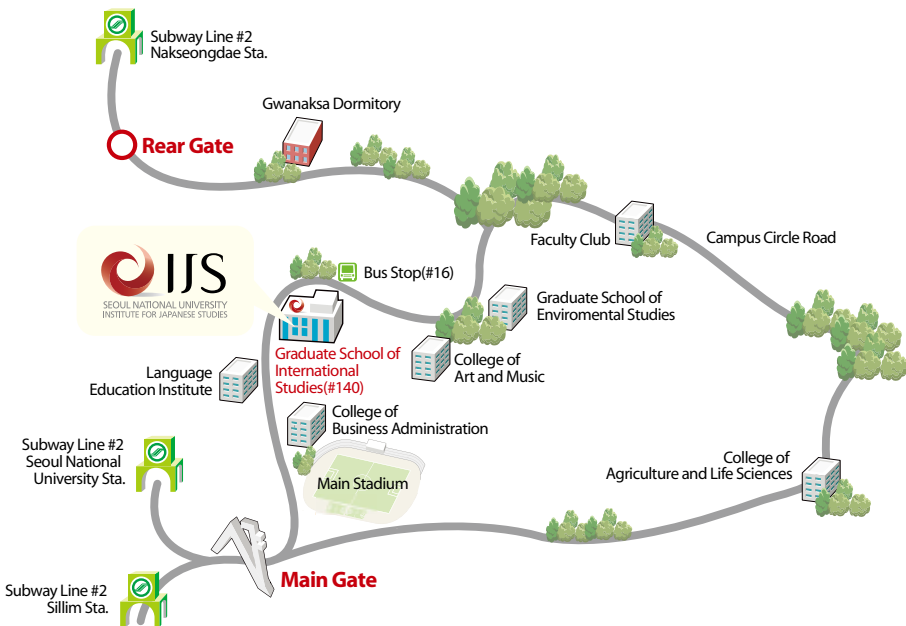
Subway Line #2
Nakseongdae Sta.

Gwanaksa Dormitory

Rear Gate

IJS
SEOUL NATIONAL UNIVERSITY
INSTITUTE FOR JAPANESE STUDIES

Bus Stop(#16)

Faculty Club

Campus Circle Road

Graduate School of
Enviromental Studies

Graduate School of
International
Studies(#140)

College of
Art and Music

Language
Education Institute

College of
Business Administration

Subway Line #2
Seoul National
University Sta.

Main Stadium

College of
Agriculture and Life Sciences

Subway Line #2
Sillim Sta.

Main Gate